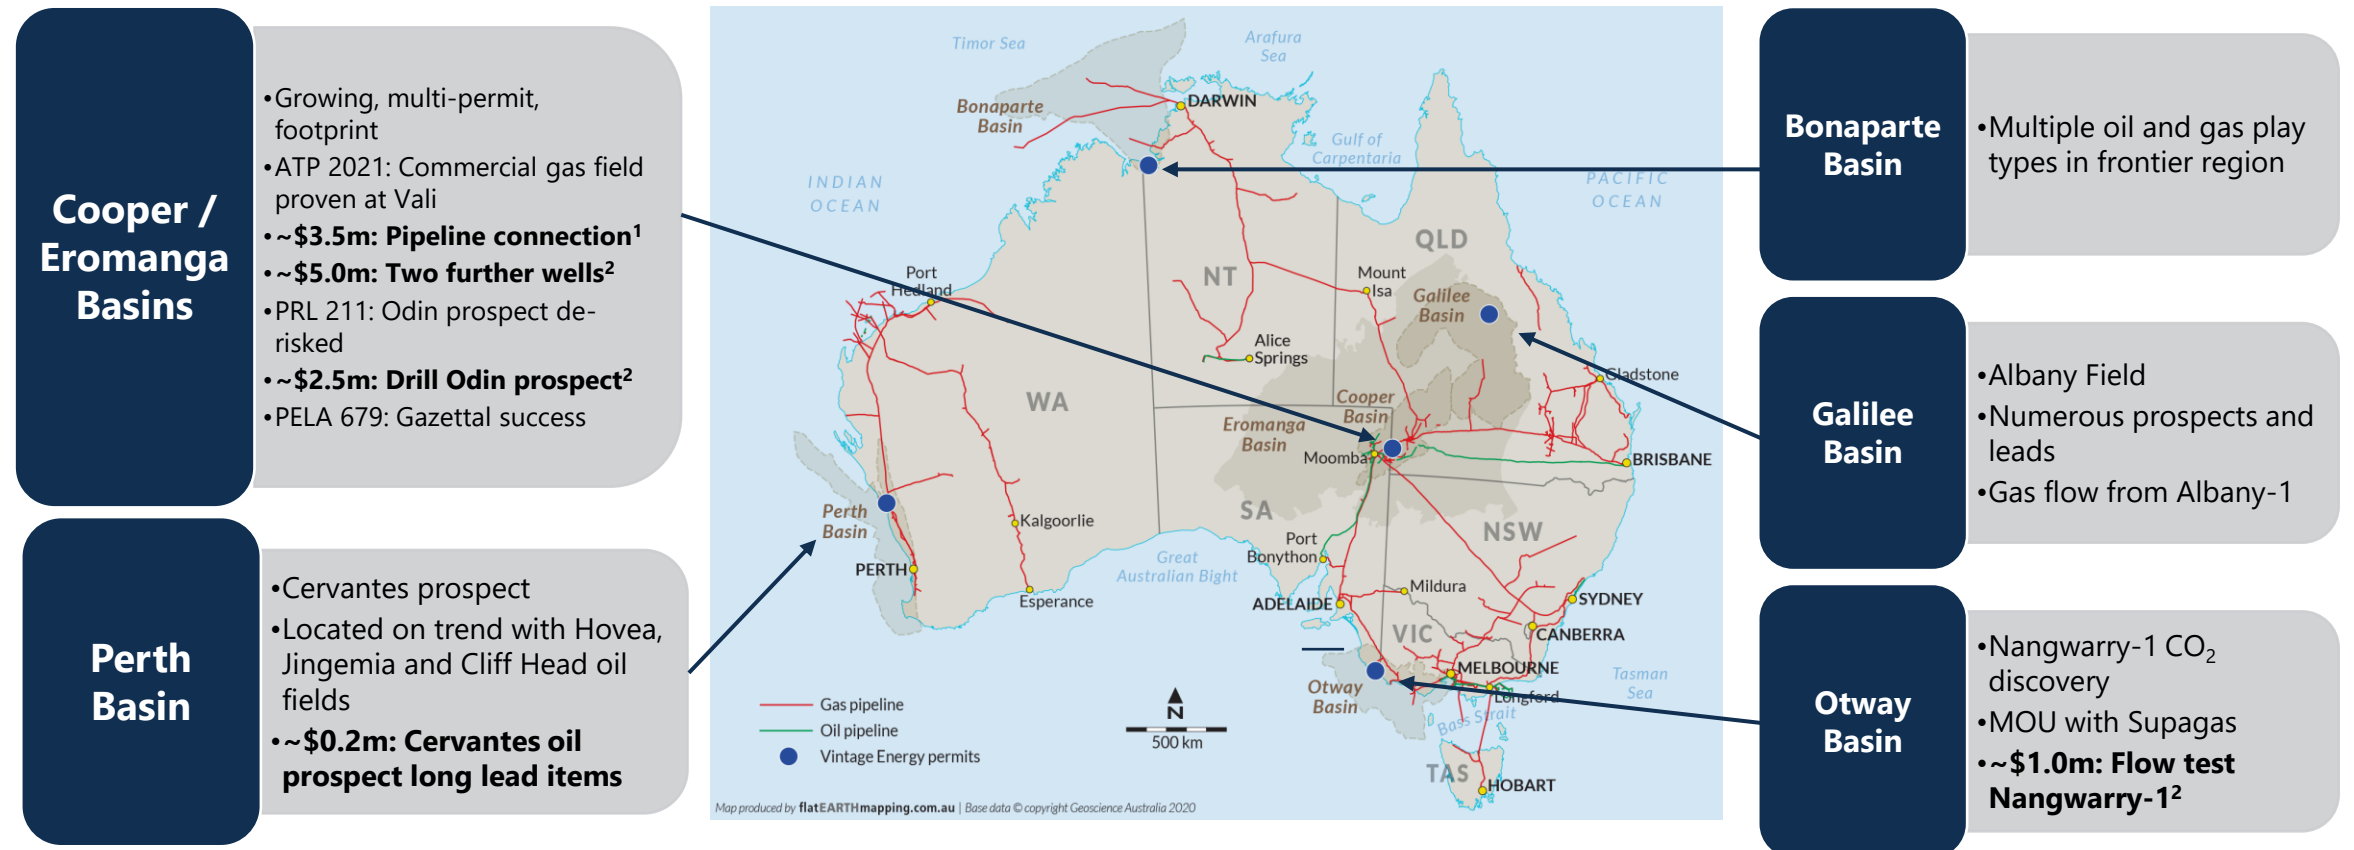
Cooper / Eromanga Basins

•Growing, multi-permit, footprint
•ATP 2021: Commercial gas field proven at Vali
•~\$3.5m: Pipeline connection¹
•~\$5.0m: Two further wells²
•PRL 211: Odin prospect de-risked
•~\$2.5m: Drill Odin prospect²
•PELA 679: Gazettal success

Perth Basin

•Cervantes prospect
•Located on trend with Hovea, Jingemia and Cliff Head oil fields
•~\$0.2m: Cervantes oil prospect long lead items

Timor Sea
Arafura Sea
Bonaparte Basin
DARWIN
Gulf of Carpentaria
INDIAN OCEAN
PACIFIC OCEAN
QLD
NT
Mount Isa
Galilee Basin
Port Hedland
Alice Springs
Gladstone
WA
Cooper Basin
Eromanga Basin
Moomba
BRISBANE
SA
Perth Basin
Kalgoorlie
Port Bonython
NSW
Great Australian Bight
PERTH
Mildura
Esperance
ADELAIDE
SYDNEY
VIC
CANBERRA
MELBOURNE
Tasman Sea
Otway Basin
Longford
Bass Strait
TAS
HOBART
Gas pipeline
Oil pipeline
Vintage Energy permits
N
500 km
Map produced by flatEARTHmapping.com.au | Base data © copyright Geoscience Australia 2020

Bonaparte Basin

•Multiple oil and gas play types in frontier region

Galilee Basin

•Albany Field
•Numerous prospects and leads
•Gas flow from Albany-1

Otway Basin

•Nangwarry-1 $CO_2$ discovery
•MOU with Supagas
•~\$1.0m: Flow test Nangwarry-1²